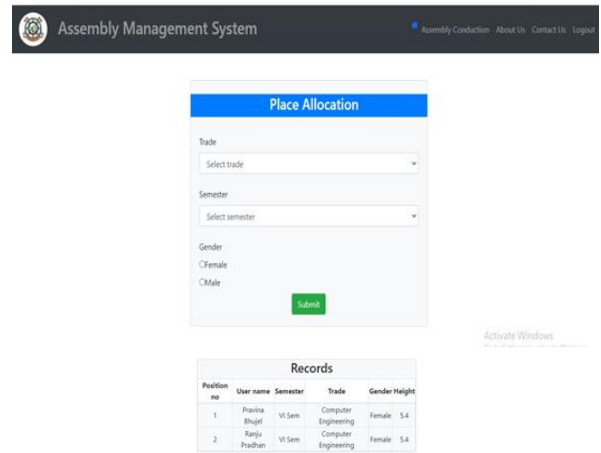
Assembly Management System

Assembly Conduction About Us Contact Us Logout

Place Allocation

Trade

Select trade

Semester

Select semester

Gender

Female

Male

Submit

Activate Windows

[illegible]

Records

| Position no | User name | Semester | Trade | Gender | Height |
|---|---|---|---|---|---|
| 1 | Pravina Bhujel | VI Sem | Computer Engineering | Female | 5.4 |
| 2 | Ranju Pradhan | VI Sem | Computer Engineering | Female | 5.4 |